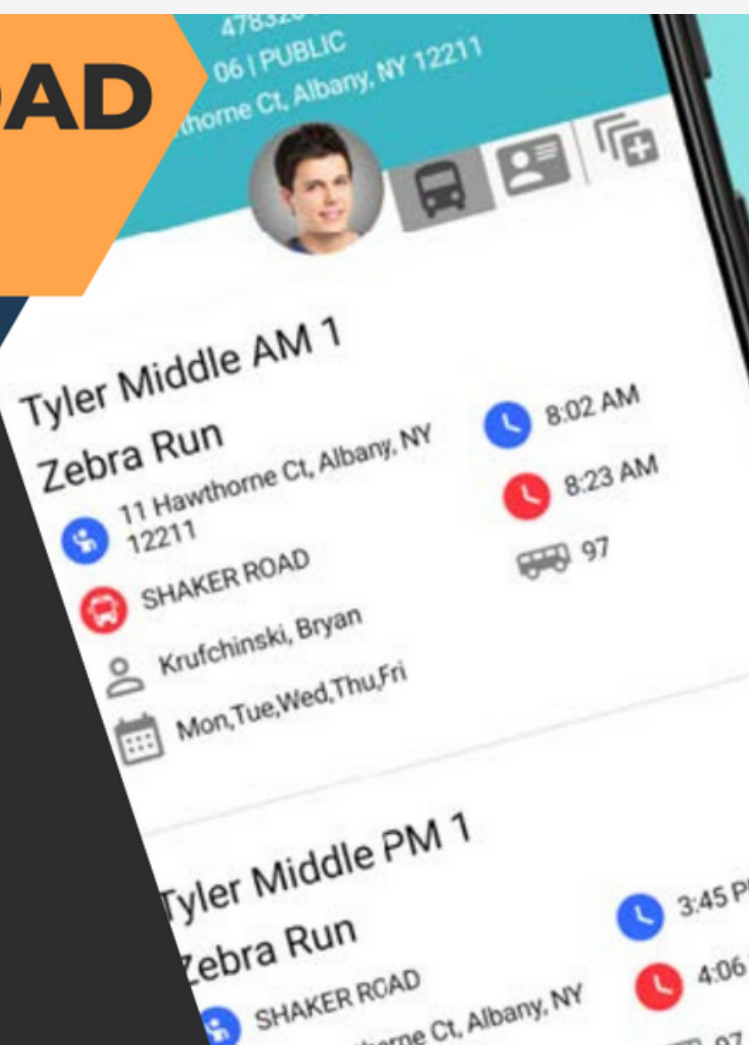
AD

47832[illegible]
06 | PUBLIC
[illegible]thorne Ct, Albany, NY 12211

Tyler Middle AM 1
Zebra Run
11 Hawthorne Ct, Albany, NY 12211
SHAKER ROAD
Krufchinski, Bryan
Mon,Tue,Wed,Thu,Fri
8:02 AM
8:23 AM
97

Tyler Middle PM 1
Zebra Run
SHAKER ROAD
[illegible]thorne Ct, Albany, NY
3:45 P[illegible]
4:06 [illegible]
97